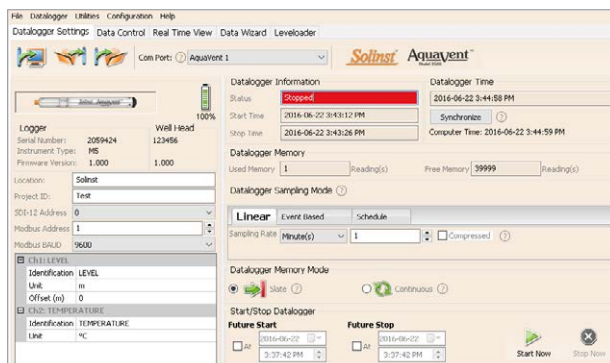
File Datalogger Utilities Configuration Help

Datalogger Settings | Data Control | Real Time View | Data Wizard | Leveloader

Com Port: AquaVent 1

Solinst AquaVent

100%

| Logger | | Well Head |
|---|---|---|
| Serial Number: | 2059424 | 123456 |
| Instrument Type: | M5 | |
| Firmware Version: | 1.000 | 1.000 |

Location: Solinst
Project ID: Test
SDI-12 Address 0
Modbus Address 1
Modbus BAUD 9600

Ch1: LEVEL
Identification LEVEL
Unit m
Offset (m) 0
Ch2: TEMPERATURE
Identification TEMPERATURE
Unit °C

Datalogger Information
Status Stopped
Start Time 2016-06-22 3:43:12 PM
Stop Time 2016-06-22 3:43:26 PM

Datalogger Time
2016-06-22 3:44:58 PM
Synchronize
Computer Time: 2016-06-22 3:44:59 PM

Datalogger Memory
Used Memory 1 Reading(s) Free Memory 39999 Reading(s)

Datalogger Sampling Mode

Linear | Event Based | Schedule

Sampling Rate Minute(s) 1 Compressed

Datalogger Memory Mode
Slate Continuous

Start/Stop Datalogger
Future Start
At 2016-06-22 3:37:42 PM
Future Stop
At 2016-06-22 3:37:42 PM

Start Now Stop Now